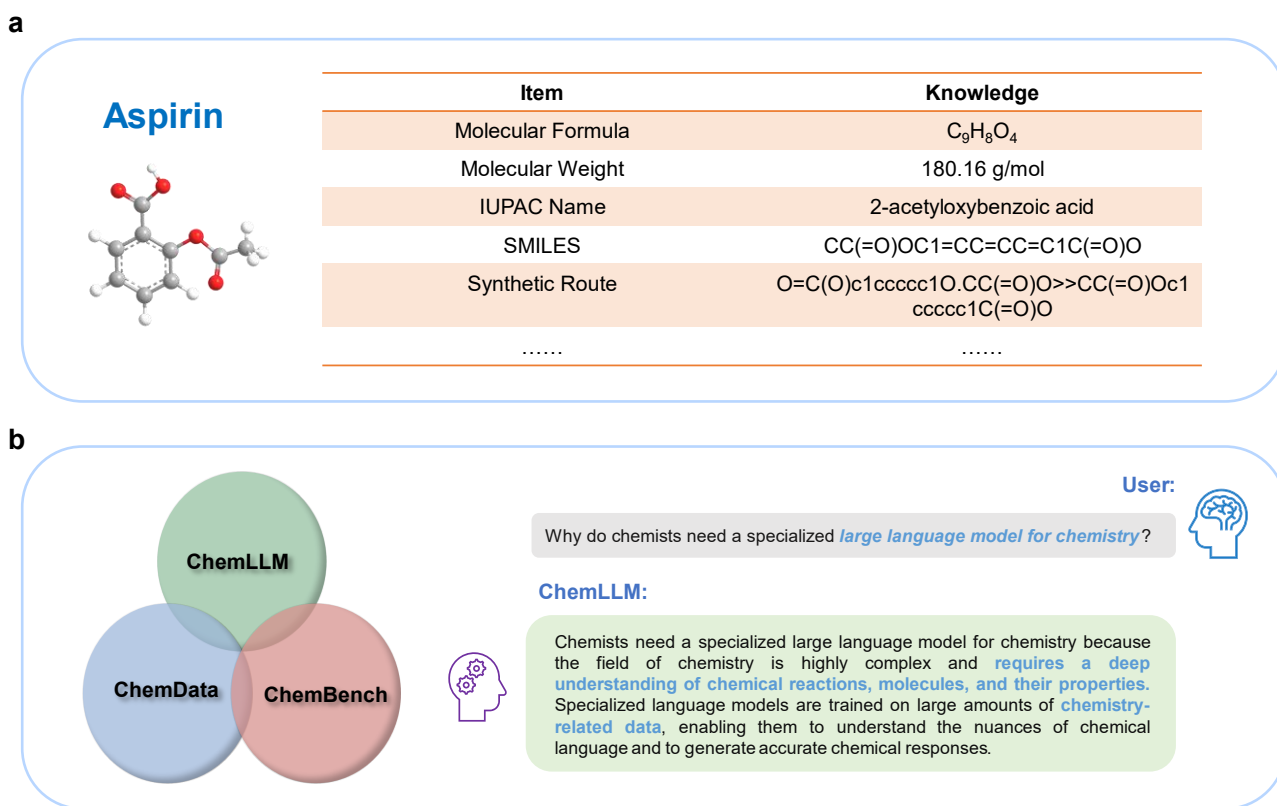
a

Aspirin

| Item | Knowledge |
|---|---|
| Molecular Formula | $C_9H_8O_4$ |
| Molecular Weight | 180.16 g/mol |
| IUPAC Name | 2-acetyloxybenzoic acid |
| SMILES | CC(=O)OC1=CC=CC=C1C(=O)O |
| Synthetic Route | O=C(O)c1ccccc1O.CC(=O)O>>CC(=O)Oc1ccccc1C(=O)O |
| …… | …… |

b

ChemLLM

ChemData

ChemBench

User:

Why do chemists need a specialized large language model for chemistry?

ChemLLM:

Chemists need a specialized large language model for chemistry because the field of chemistry is highly complex and requires a deep understanding of chemical reactions, molecules, and their properties. Specialized language models are trained on large amounts of chemistry-related data, enabling them to understand the nuances of chemical language and to generate accurate chemical responses.